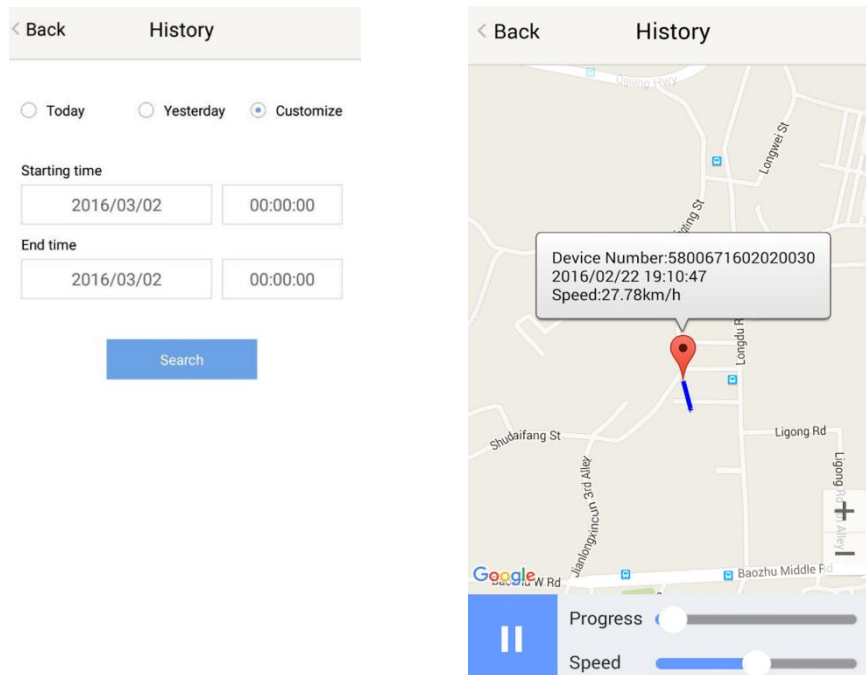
< Back History

Today Yesterday Customize

Starting time

2016/03/02 00:00:00

End time

2016/03/02 00:00:00

Search

< Back History

Qixing HWY

Longwei St

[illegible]ing St

Device Number:5800671602020030
2016/02/22 19:10:47
Speed:27.78km/h

Longdu R

Shudaifang St

Ligong Rd

Ligong Rd Alley

Jianlongxincun 3rd Alley

Google

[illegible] W Rd

Baozhu Middle Rd

+

−

Progress

Speed